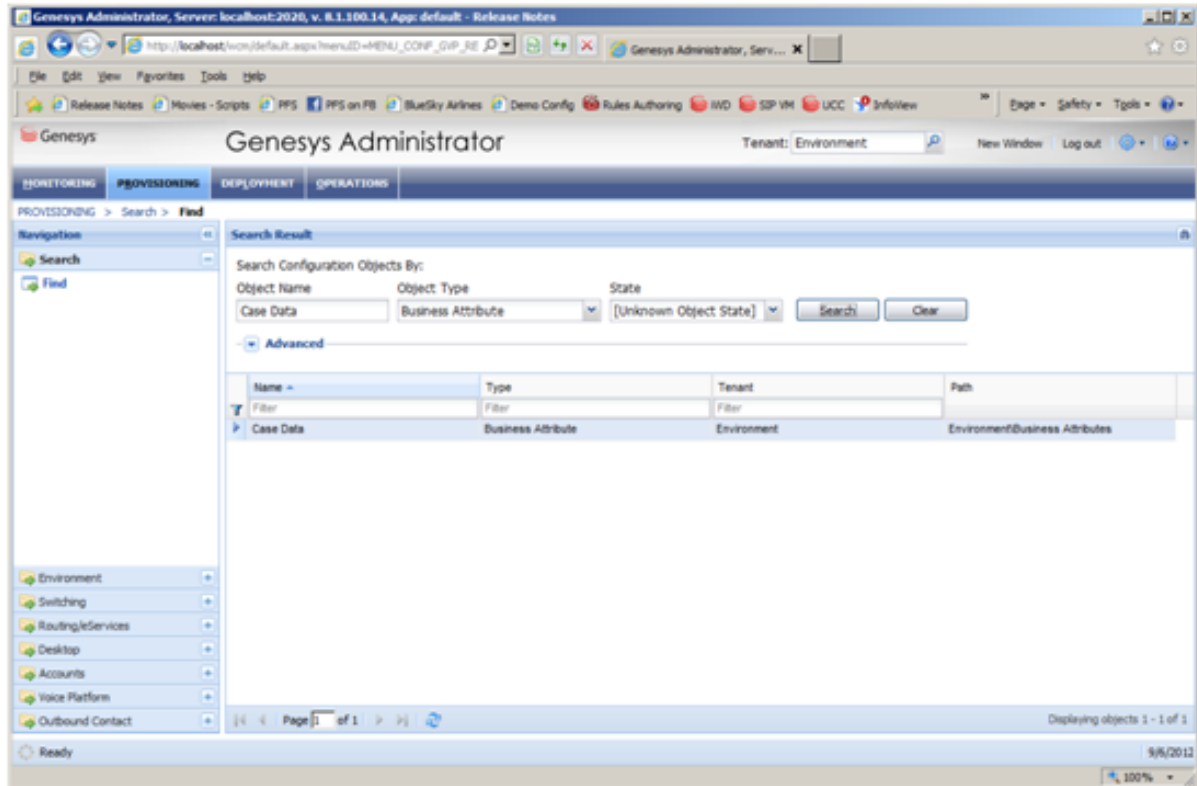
Genesys Administrator, Server: localhost:2020, v. 8.1.100.14, App: default - Release Notes

http://localhost/wcm/default.aspx?menuID=MENU_CONF_GVP_RE

Genesys Administrator, Serv...

File Edit View Favorites Tools Help

Release Notes Movies - Scripts PFS PPS on FB BlueSky Airlines Demo Config Rules Authoring IWD SIP VM UCC InfoView

Page Safety Tools

Genesys

Genesys Administrator

Tenant: Environment

New Window Log out

MONITORING PROVISIONING DEPLOYMENT OPERATIONS

PROVISIONING > Search > Find

Navigation

Search

Find

Search Result

Search Configuration Objects By:

Object Name Object Type State

Case Data Business Attribute [Unknown Object State] Search Clear

Advanced

| Name | Type | Tenant | Path |
|---|---|---|---|
| Filter | Filter | Filter | |
| Case Data | Business Attribute | Environment | Environment\Business Attributes |

Environment

Switching

Routing/eServices

Desktop

Accounts

Voice Platform

Outbound Contact

Page 1 of 1

Displaying objects 1 - 1 of 1

Ready

9/6/2012

100%